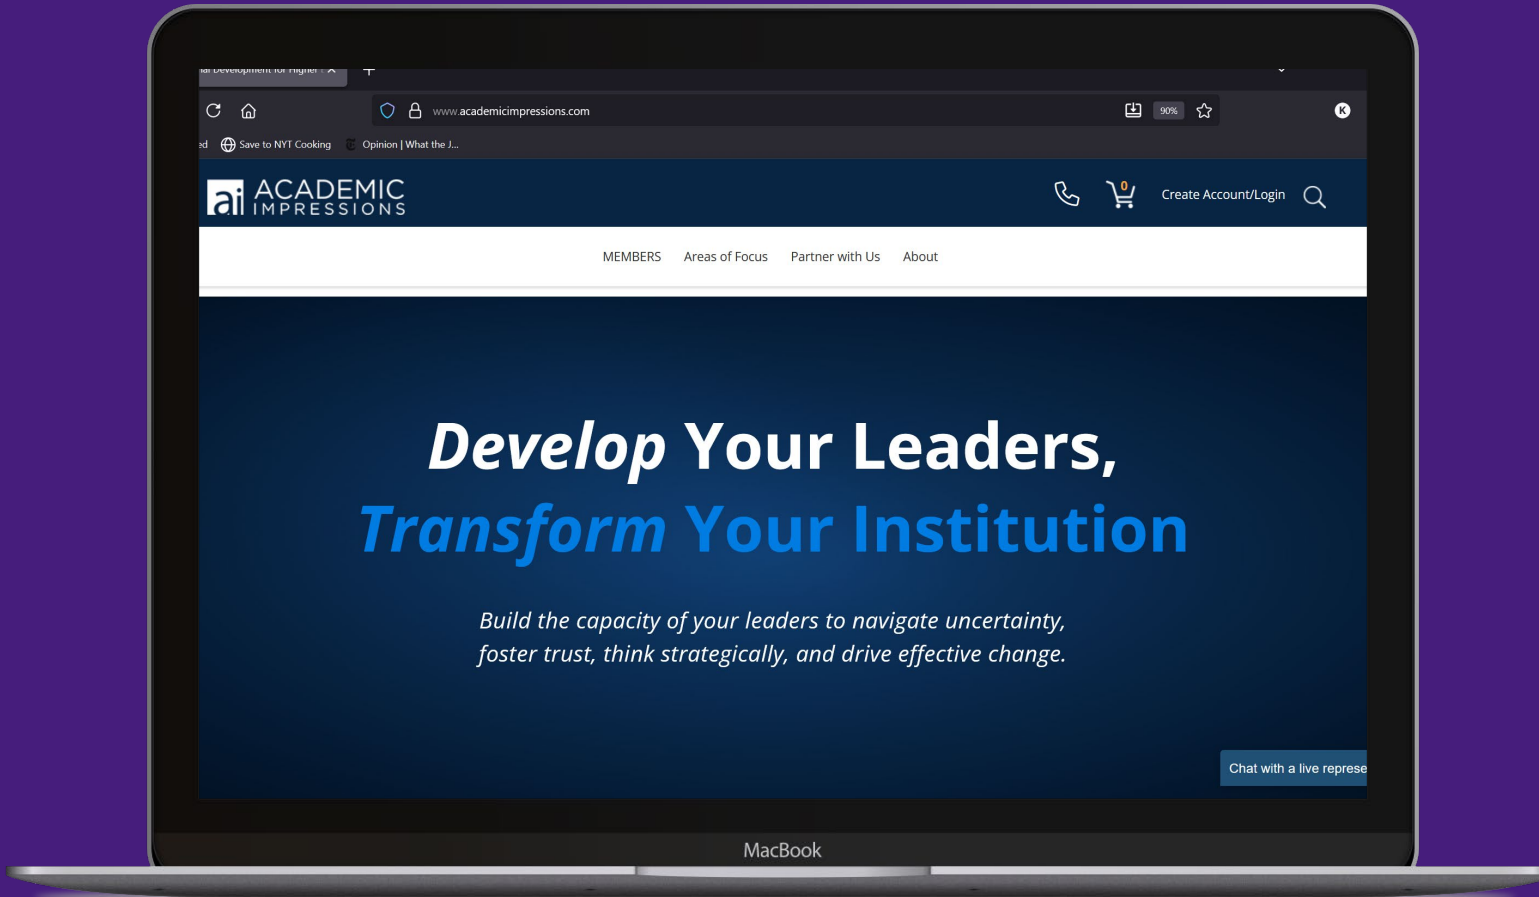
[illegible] Development for Higher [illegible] ×

www.academicimpressions.com

90%

K

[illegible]ed Save to NYT Cooking Opinion | What the J...

ai ACADEMIC IMPRESSIONS

0

Create Account/Login

MEMBERS Areas of Focus Partner with Us About

Develop Your Leaders, Transform Your Institution

Build the capacity of your leaders to navigate uncertainty, foster trust, think strategically, and drive effective change.

Chat with a live represe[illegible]

MacBook